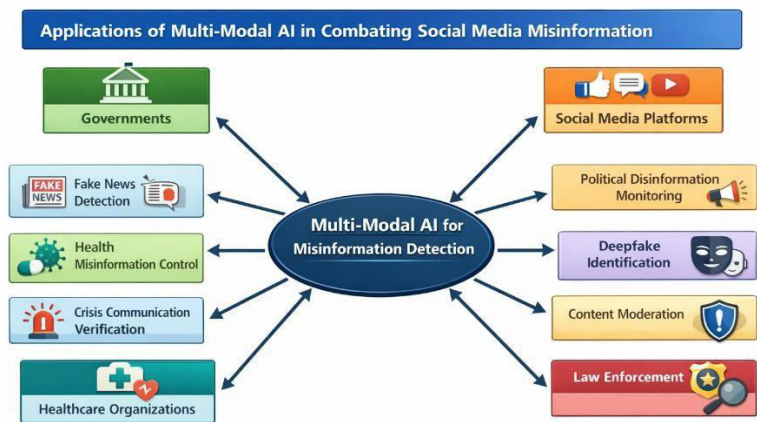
Applications of Multi-Modal AI in Combating Social Media Misinformation

Multi-Modal AI for Misinformation Detection

Governments

FAKE NEWS

Fake News Detection

Health Misinformation Control

Crisis Communication Verification

Healthcare Organizations

Social Media Platforms

Political Disinformation Monitoring

Deepfake Identification

Content Moderation

Law Enforcement